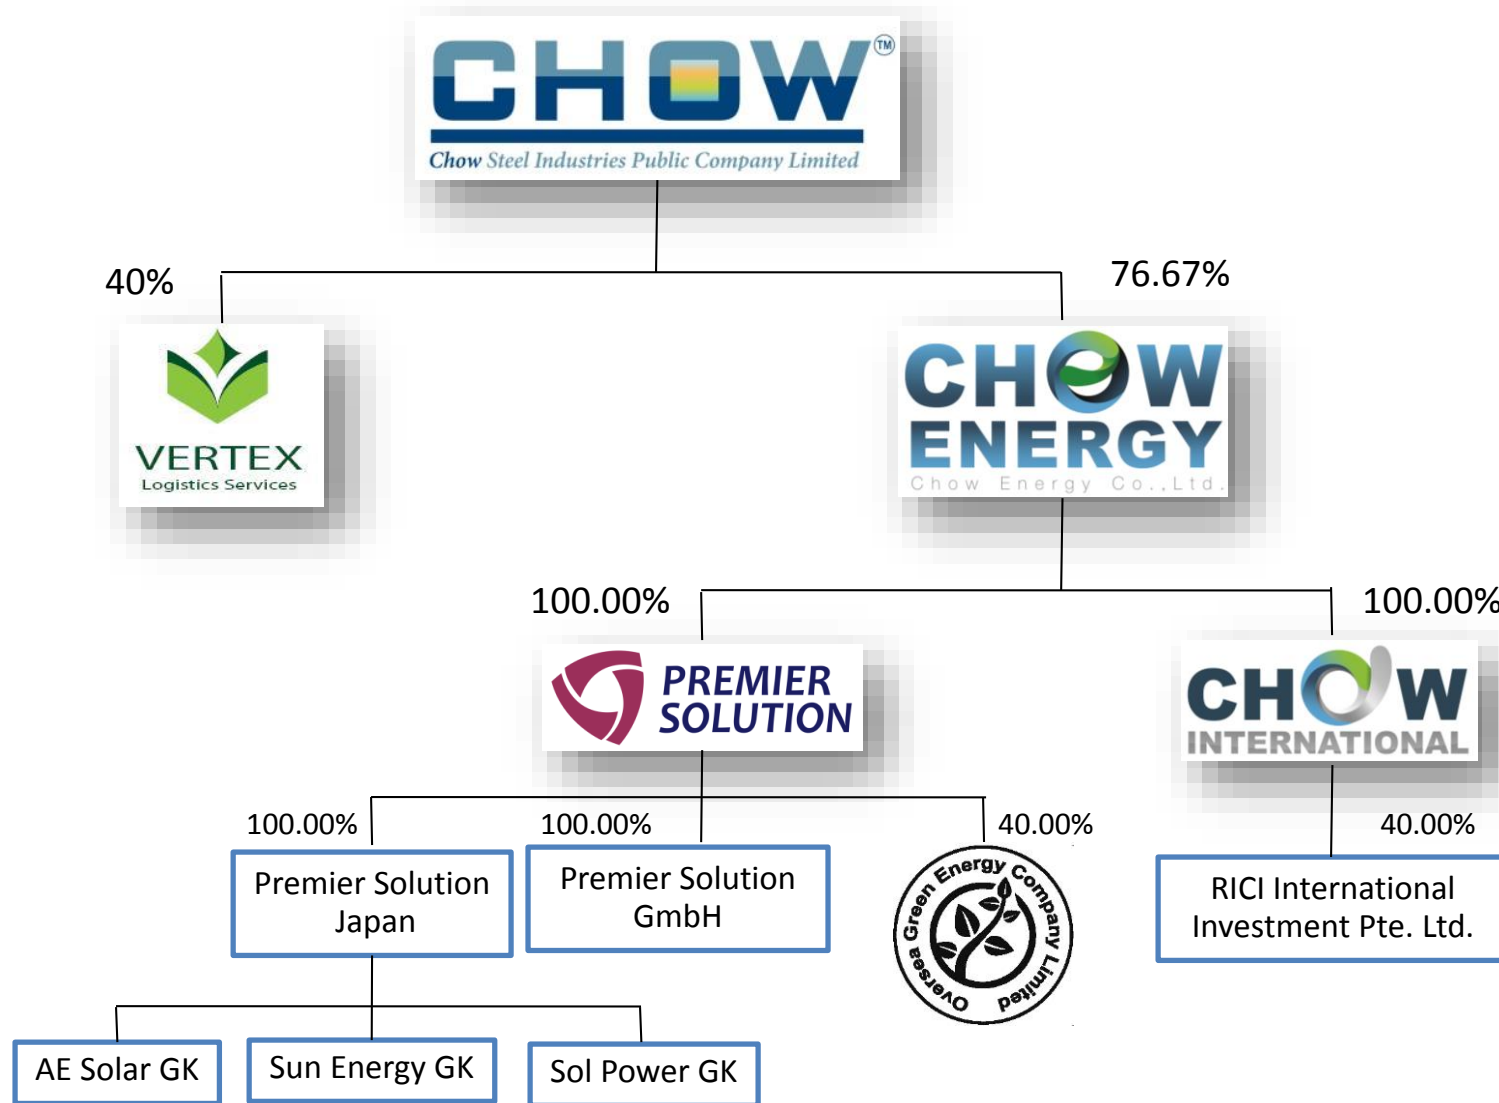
CHOW™
Chow Steel Industries Public Company Limited

40%

VERTEX
Logistics Services

76.67%

CHOW ENERGY
Chow Energy Co.,Ltd.

100.00%

PREMIER SOLUTION

100.00%

CHOW INTERNATIONAL

100.00%

Premier Solution Japan

100.00%

Premier Solution GmbH

40.00%

Oversea Green Energy Company Limited

40.00%

RICI International Investment Pte. Ltd.

AE Solar GK

Sun Energy GK

Sol Power GK